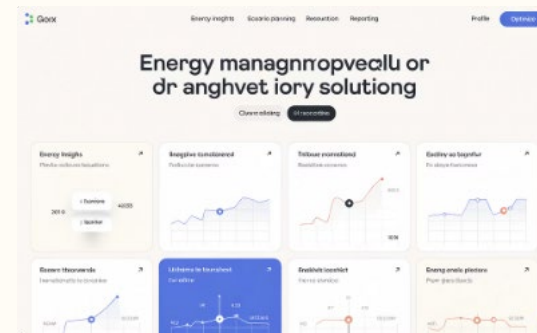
Goox

Energy insights Scenario planning Resources Reporting

Profile Optimize

Energy managnnopveclu or dr anghvet iory solutiong

Clenn etcing

Ut secoritins

Energy Insighs
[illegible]

Energive to molanned
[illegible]

Tnibour monetionsl
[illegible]

Eaciney so tagorfur
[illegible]

Eeewn thoonwnds
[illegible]

Lichans to foruchest
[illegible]

Braditit insohict
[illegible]

Energ anels plestons
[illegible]